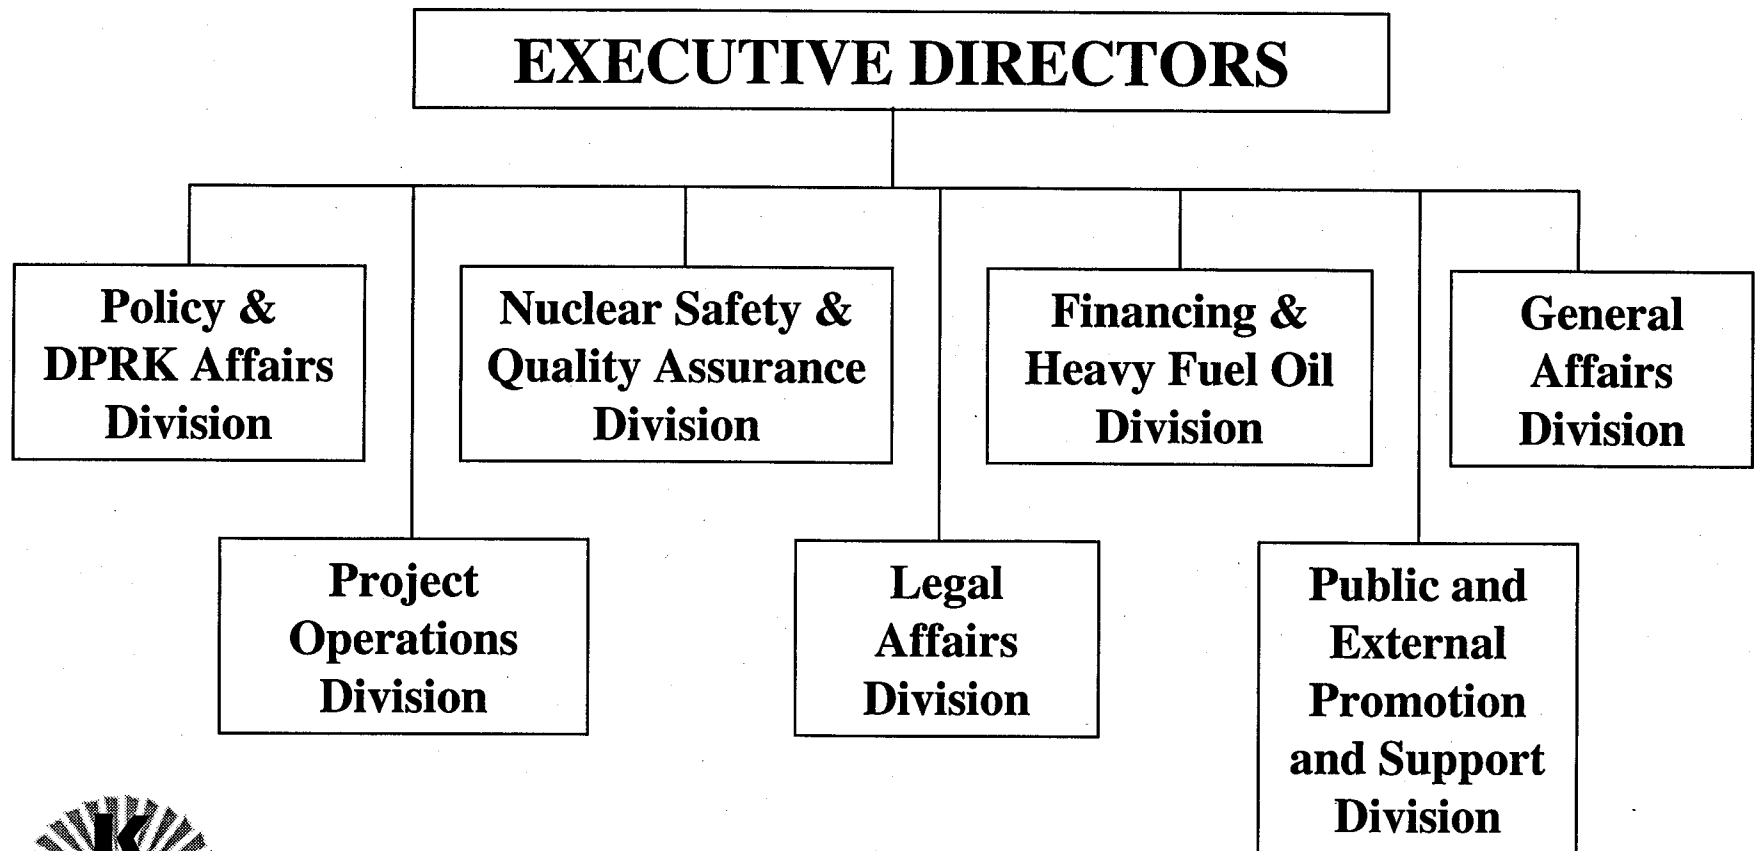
EXECUTIVE DIRECTORS

Policy & DPRK Affairs Division

Project Operations Division

Nuclear Safety & Quality Assurance Division

Legal Affairs Division

Financing & Heavy Fuel Oil Division

Public and External Promotion and Support Division

General Affairs Division

K